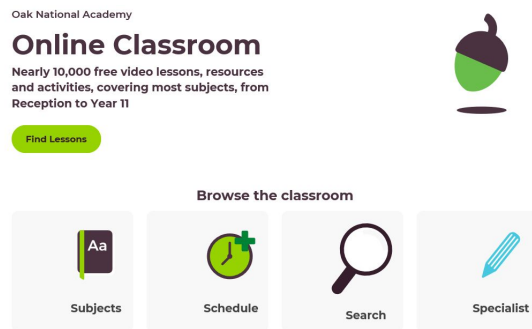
Oak National Academy

Online Classroom

Nearly 10,000 free video lessons, resources and activities, covering most subjects, from Reception to Year 11

Find Lessons

Browse the classroom

Aa

Subjects

Schedule

Search

Specialist